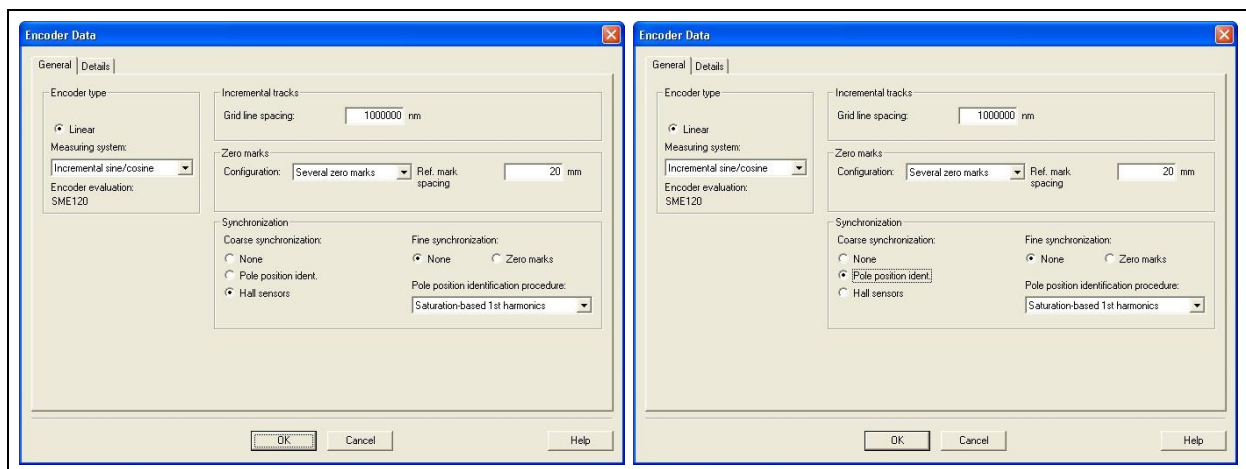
Encoder Data

General | Details

Encoder type

Linear

Measuring system:

Incremental sine/cosine

Encoder evaluation:
SME120

Incremental tracks

Grid line spacing: 1000000 nm

Zero marks

Configuration: Several zero marks

Ref. mark spacing 20 mm

Synchronization

Coarse synchronization:

None

Pole position ident.

Hall sensors

Fine synchronization:

None

Zero marks

Pole position identification procedure:

Saturation-based 1st harmonics

OK

Cancel

Help

Encoder Data

General | Details

Encoder type

Linear

Measuring system:

Incremental sine/cosine

Encoder evaluation:
SME120

Incremental tracks

Grid line spacing: 1000000 nm

Zero marks

Configuration: Several zero marks

Ref. mark spacing 20 mm

Synchronization

Coarse synchronization:

None

Pole position ident.

Hall sensors

Fine synchronization:

None

Zero marks

Pole position identification procedure:

Saturation-based 1st harmonics

OK

Cancel

Help